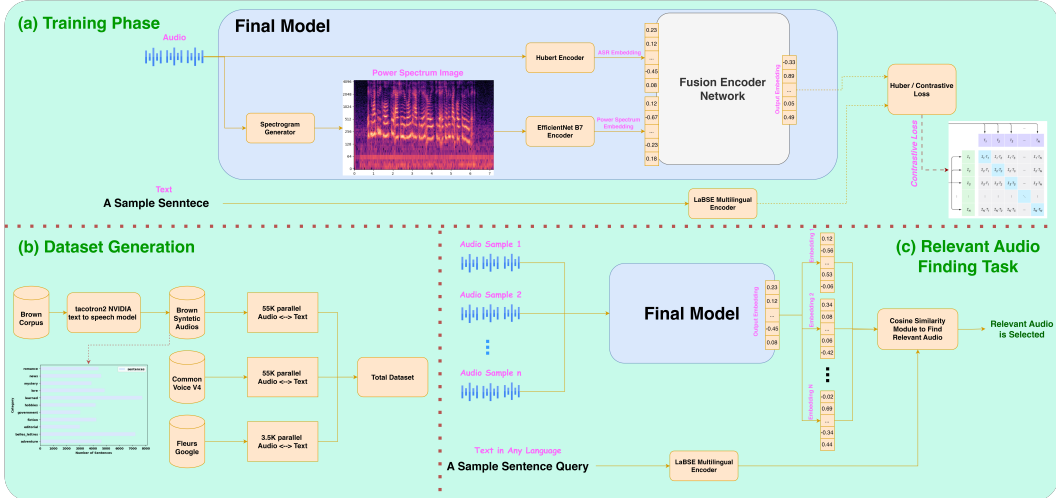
(a) Training Phase

Final Model

Audio

Hubert Encoder

ASR Embedding

0.23
0.12
...
-0.45
0.08

Power Spectrum Image

Spectrogram Generator

EfficientNet B7 Encoder

Power Spectrum Embedding

0.12
-0.67
...
-0.23
0.18

Fusion Encoder Network

Output Embedding

-0.33
0.89
...
0.05
0.49

Huber / Contrastive Loss

Contrastive Loss

Text
A Sample Senntece

LaBSE Multilingual Encoder

(b) Dataset Generation

Brown Corpus

tacotron2 NVIDIA text to speech model

Brown Syntetic Audios

55K parallel Audio <--> Text

Common Voice V4

55K parallel Audio <--> Text

Total Dataset

Fleurs Google

3.5K parallel Audio <--> Text

Category
Number of Sentences

Audio Sample 1

Audio Sample 2

Audio Sample n

Final Model

Output Embedding

0.23
0.12
...
-0.45
0.08

Embedding 1
0.12
-0.56
...
0.53
-0.06

Embedding 2
0.34
0.08
...
0.06
-0.42

Embedding N
-0.02
0.69
...
-0.34
0.44

(c) Relevant Audio Finding Task

Cosine Similarity Module to Find Relevant Audio

Relevant Audio is Selected

Text in Any Language
A Sample Sentence Query

LaBSE Multilingual Encoder